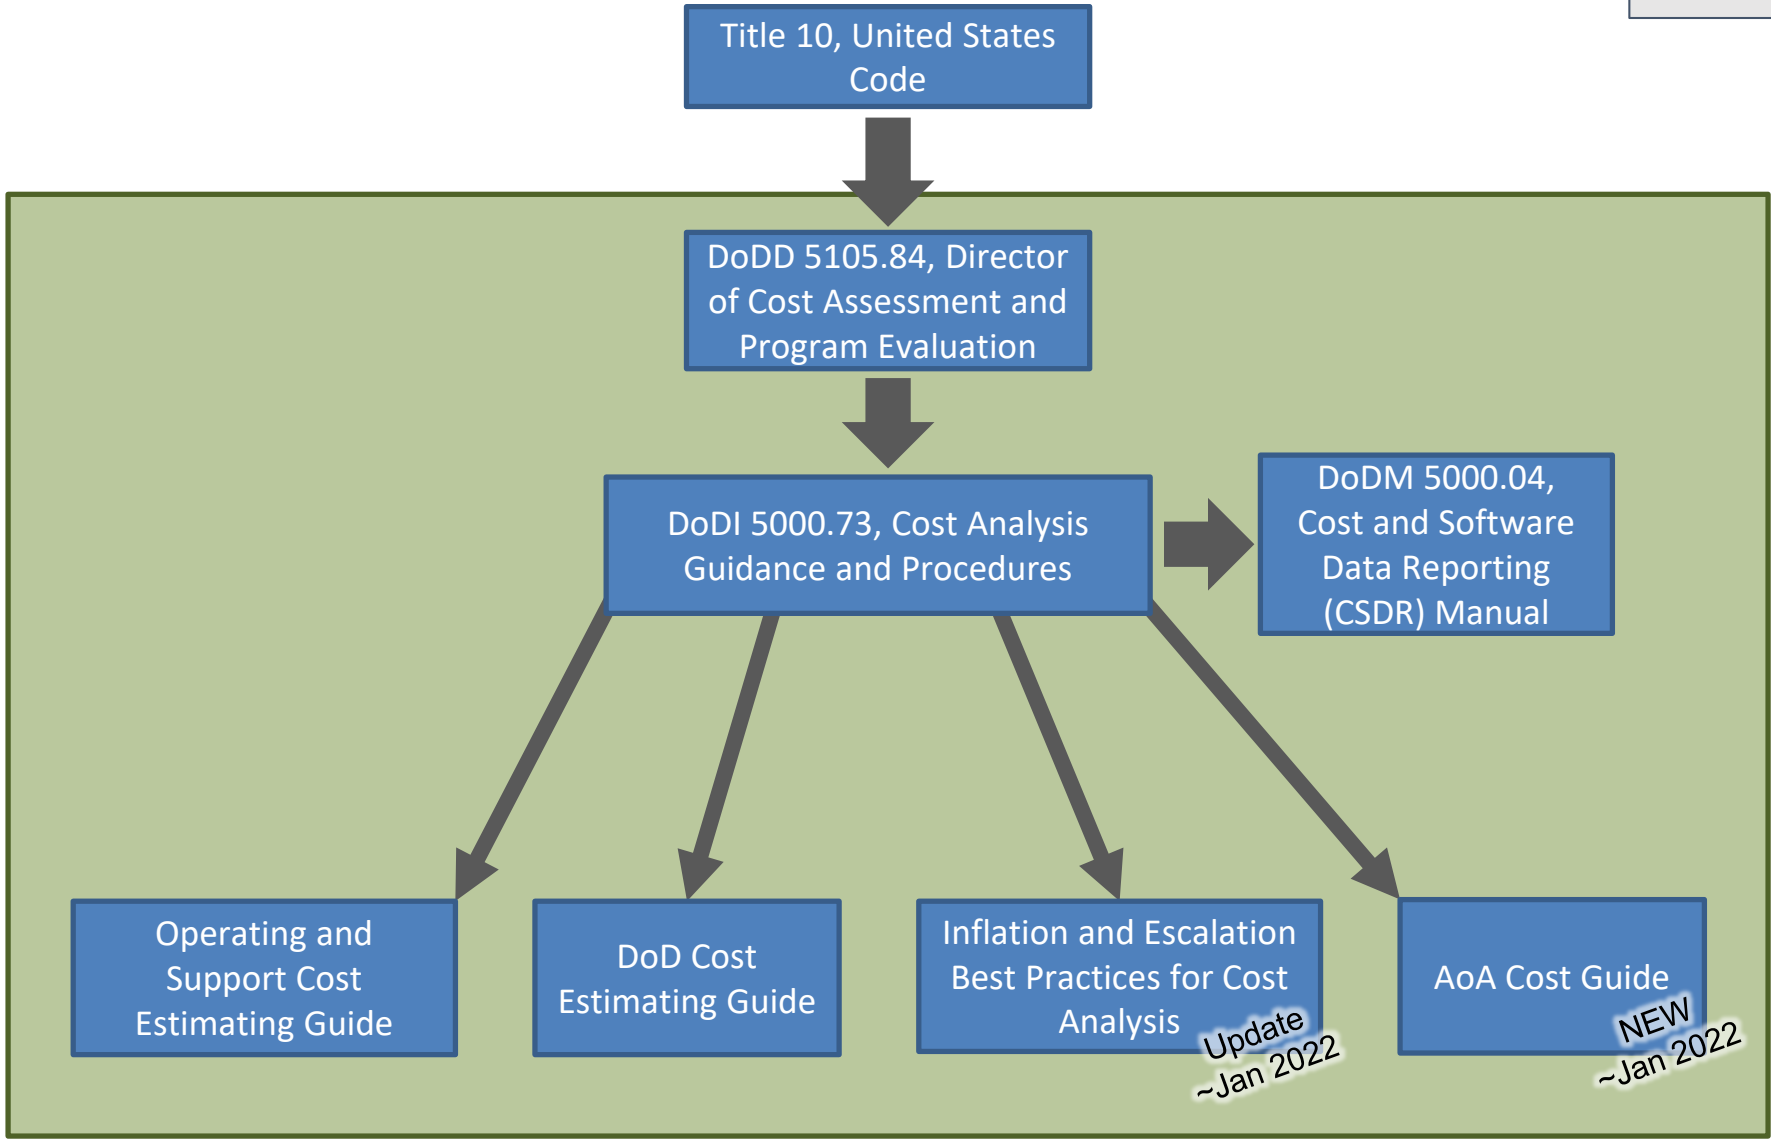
Title 10, United States Code

DoDD 5105.84, Director of Cost Assessment and Program Evaluation

DoDI 5000.73, Cost Analysis Guidance and Procedures

DoDM 5000.04, Cost and Software Data Reporting (CSDR) Manual

Operating and Support Cost Estimating Guide

DoD Cost Estimating Guide

Inflation and Escalation Best Practices for Cost Analysis

Update ~Jan 2022

AoA Cost Guide

NEW ~Jan 2022